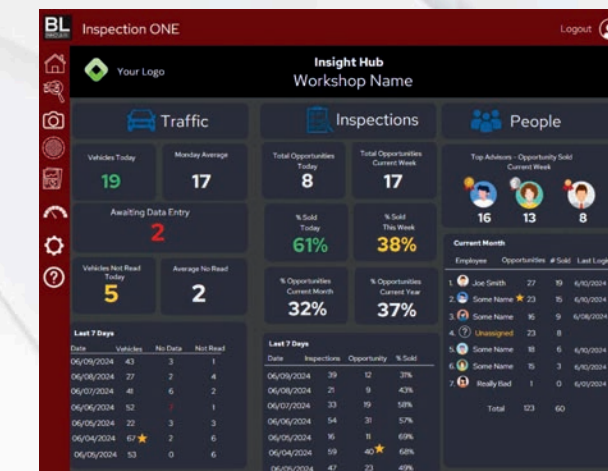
BL

Inspection ONE

Logout

Your Logo

Insight Hub
Workshop Name

Traffic

Inspections

People

Vehicles Today
19

Monday Average
17

Total Opportunities Today
8

Total Opportunities Current Week
17

Top Advisors - Opportunity Sold Current Week

16 13 8

Awaiting Data Entry
2

% Sold Today
61%

% Sold This Week
38%

Vehicles Not Read Today
5

Average No Read
2

% Opportunities Current Month
32%

% Opportunities Current Year
37%

Current Month

| Employee | Opportunities | # Sold | Last Login |
|---|---|---|---|
| 1. Joe Smith | 27 | 19 | 6/10/2024 |
| 2. Some Name | 23 | 15 | 6/10/2024 |
| 3. Some Name | 16 | 9 | 6/08/2024 |
| 4. Unassigned | 23 | 8 | |
| 5. Some Name | 18 | 6 | 6/10/2024 |
| 6. Some Name | 15 | 3 | 6/10/2024 |
| 7. Really Bad | 1 | 0 | 6/01/2024 |
| Total | 123 | 60 | |

Last 7 Days

| Date | Vehicles | No Data | Not Read |
|---|---|---|---|
| 06/09/2024 | 43 | 3 | 1 |
| 06/08/2024 | 27 | 2 | 4 |
| 06/07/2024 | 41 | 6 | 2 |
| 06/06/2024 | 52 | 7 | 1 |
| 06/05/2024 | 32 | 3 | 3 |
| 06/04/2024 | 67 | 2 | 6 |
| 06/05/2024 | 53 | 0 | 6 |

Last 7 Days

| Date | Inspections | Opportunity | % Sold |
|---|---|---|---|
| 06/09/2024 | 39 | 12 | 31% |
| 06/08/2024 | 21 | 9 | 43% |
| 06/07/2024 | 33 | 19 | 58% |
| 06/06/2024 | 54 | 31 | 57% |
| 06/05/2024 | 16 | 11 | 69% |
| 06/04/2024 | 59 | 40 | 68% |
| 06/05/2024 | 47 | 23 | 49% |